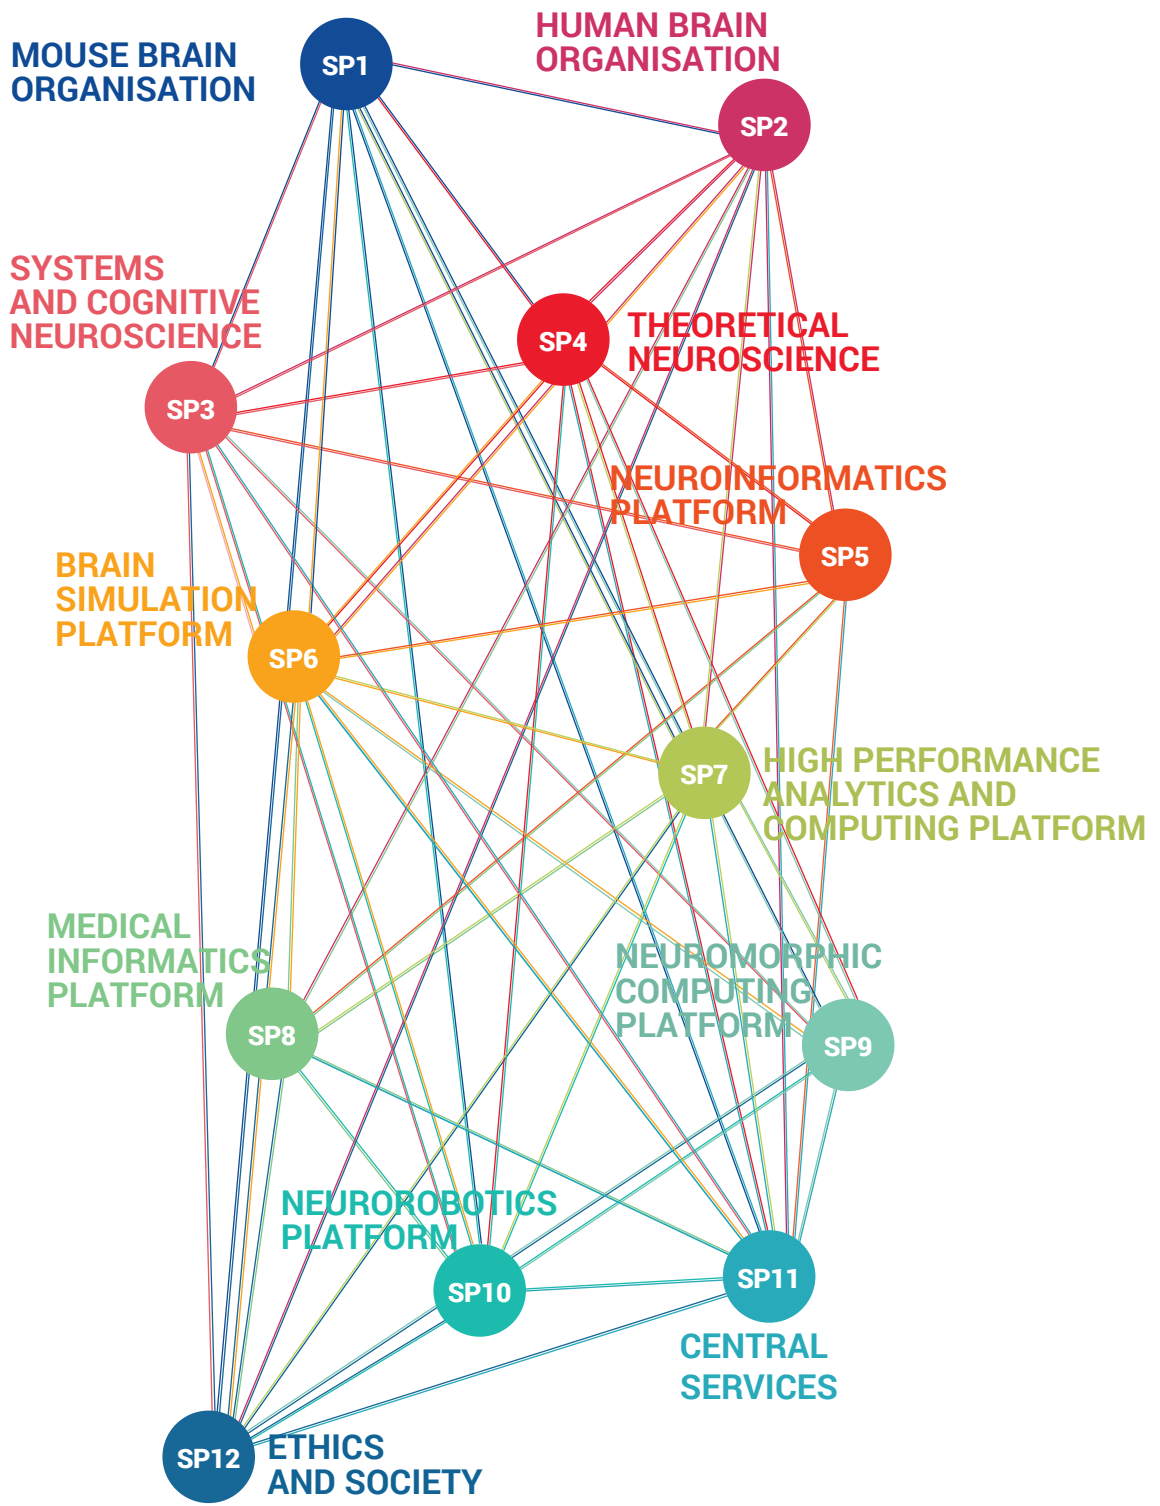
MOUSE BRAIN ORGANISATION
SP1

HUMAN BRAIN ORGANISATION
SP2

SYSTEMS AND COGNITIVE NEUROSCIENCE
SP3

SP4
THEORETICAL NEUROSCIENCE

NEUROINFORMATICS PLATFORM
SP5

BRAIN SIMULATION PLATFORM
SP6

SP7
HIGH PERFORMANCE ANALYTICS AND COMPUTING PLATFORM

MEDICAL INFORMATICS PLATFORM
SP8

NEUROMORPHIC COMPUTING PLATFORM
SP9

NEUROROBOTICS PLATFORM
SP10

SP11
CENTRAL SERVICES

SP12
ETHICS AND SOCIETY